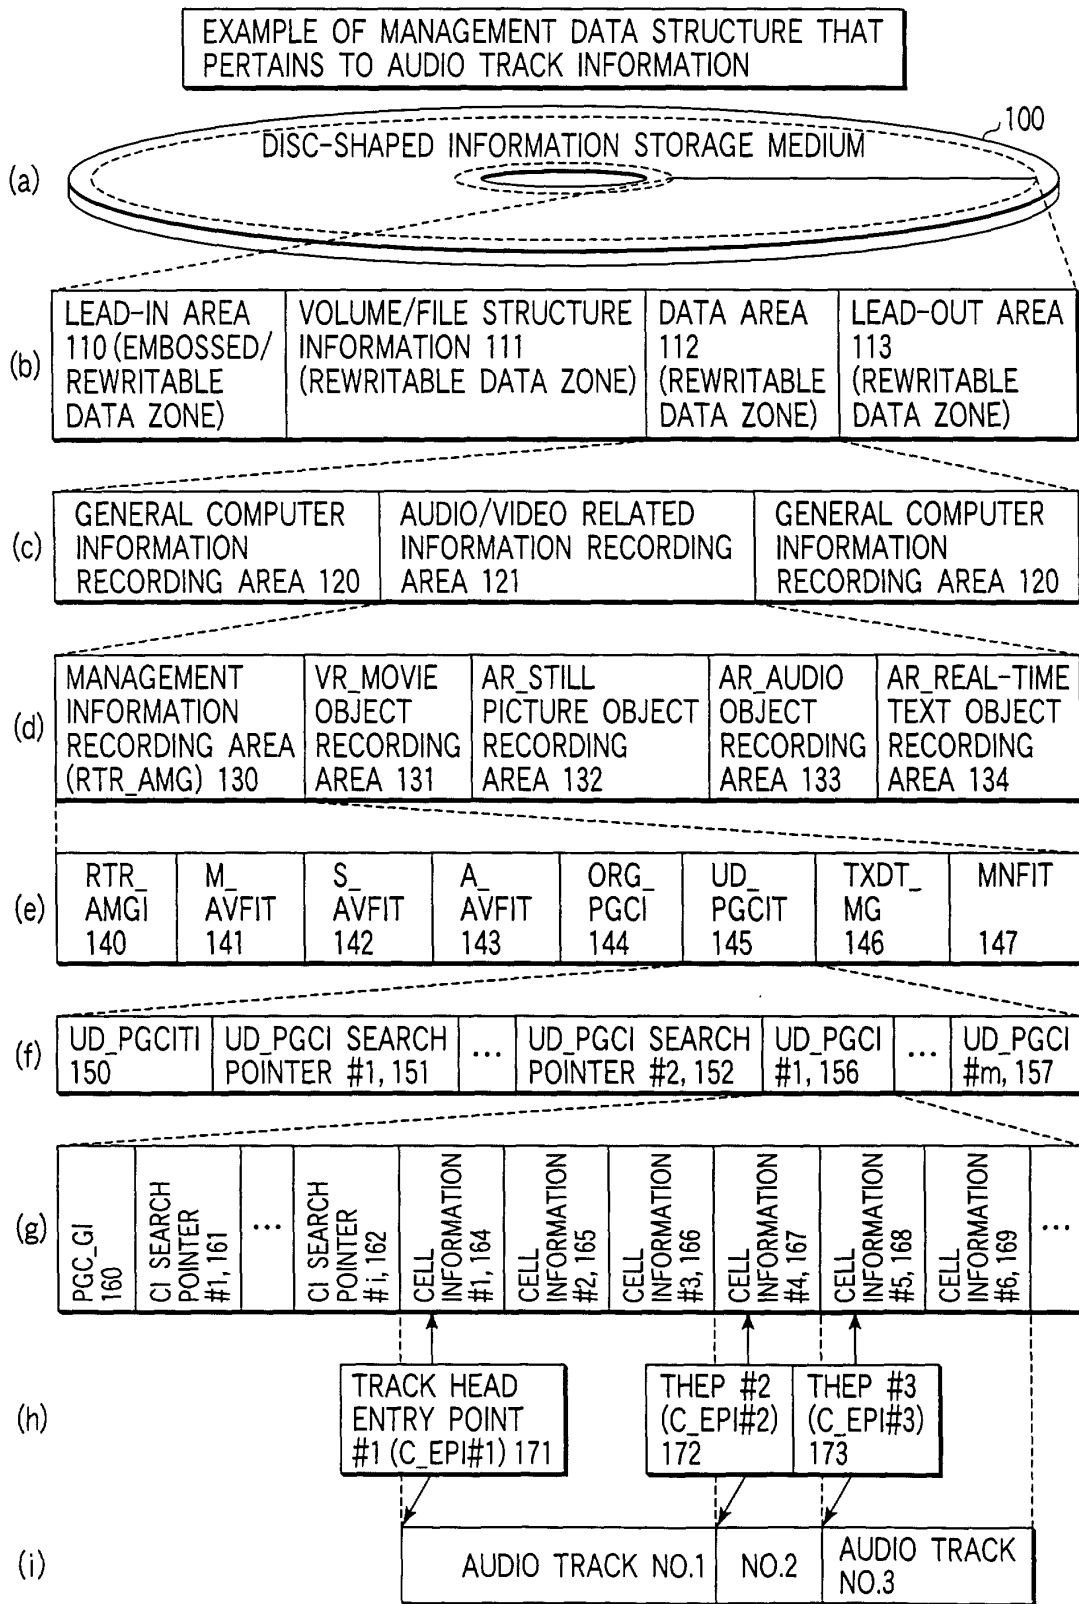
EXAMPLE OF MANAGEMENT DATA STRUCTURE THAT PERTAINS TO AUDIO TRACK INFORMATION

100

(a) DISC-SHAPED INFORMATION STORAGE MEDIUM

(b)

| LEAD-IN AREA 110 (EMBOSSED/ REWRITABLE DATA ZONE) | VOLUME/FILE STRUCTURE INFORMATION 111 (REWRITABLE DATA ZONE) | DATA AREA 112 (REWRITABLE DATA ZONE) | LEAD-OUT AREA 113 (REWRITABLE DATA ZONE) |
|---|---|---|---|

(c)

| GENERAL COMPUTER INFORMATION RECORDING AREA 120 | AUDIO/VIDEO RELATED INFORMATION RECORDING AREA 121 | GENERAL COMPUTER INFORMATION RECORDING AREA 120 |
|---|---|---|

(d)

| MANAGEMENT INFORMATION RECORDING AREA (RTR_AMG) 130 | VR_MOVIE OBJECT RECORDING AREA 131 | AR_STILL PICTURE OBJECT RECORDING AREA 132 | AR_AUDIO OBJECT RECORDING AREA 133 | AR_REAL-TIME TEXT OBJECT RECORDING AREA 134 |
|---|---|---|---|---|

(e)

| RTR_ AMGI 140 | M_ AVFIT 141 | S_ AVFIT 142 | A_ AVFIT 143 | ORG_ PGCI 144 | UD_ PGCIT 145 | TXDT_ MG 146 | MNFIT 147 |
|---|---|---|---|---|---|---|---|

(f)

| UD_PGCITI 150 | UD_PGCI SEARCH POINTER #1, 151 | ... | UD_PGCI SEARCH POINTER #2, 152 | UD_PGCI #1, 156 | ... | UD_PGCI #m, 157 |
|---|---|---|---|---|---|---|

(g)

| PGC_GI 160 | CI SEARCH POINTER #1, 161 | ... | CI SEARCH POINTER #i, 162 | CELL INFORMATION #1, 164 | CELL INFORMATION #2, 165 | CELL INFORMATION #3, 166 | CELL INFORMATION #4, 167 | CELL INFORMATION #5, 168 | CELL INFORMATION #6, 169 | ... |
|---|---|---|---|---|---|---|---|---|---|---|

(h) TRACK HEAD ENTRY POINT #1 (C_EPI#1) 171 THEP #2 (C_EPI#2) 172 THEP #3 (C_EPI#3) 173

(i) AUDIO TRACK NO.1 NO.2 AUDIO TRACK NO.3